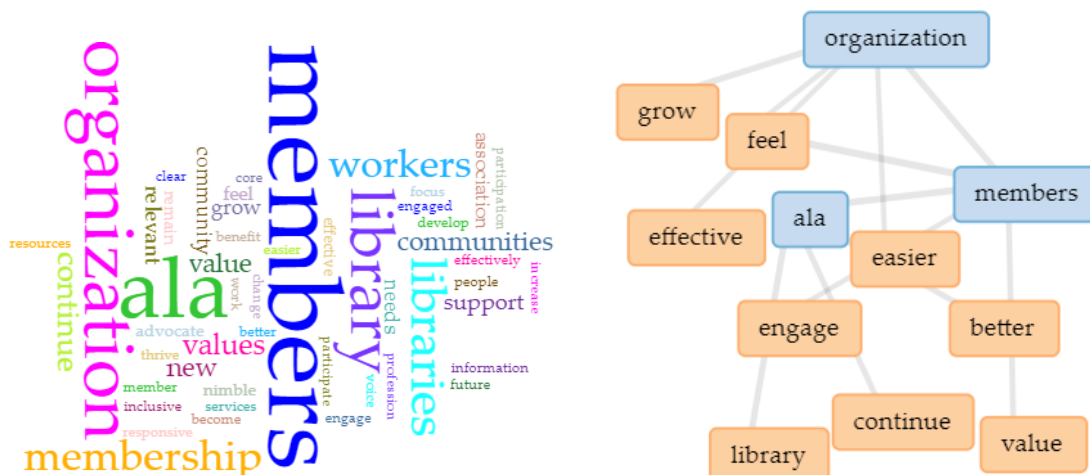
organization
members
ala
membership
library
libraries
workers
communities
continue
values
value
new
support
community
grow
feel
relevant
remain
resources
clear
core
benefit
easier
effective
engaged
focus
develop
association
participation
effectively
people
increase
needs
advocate
better
thrive
member
nimble
services
inclusive
become
responsive
work
change
participate
engage
voice
profession
information
future

organization
grow
feel
members
ala
effective
easier
engage
better
continue
library
value